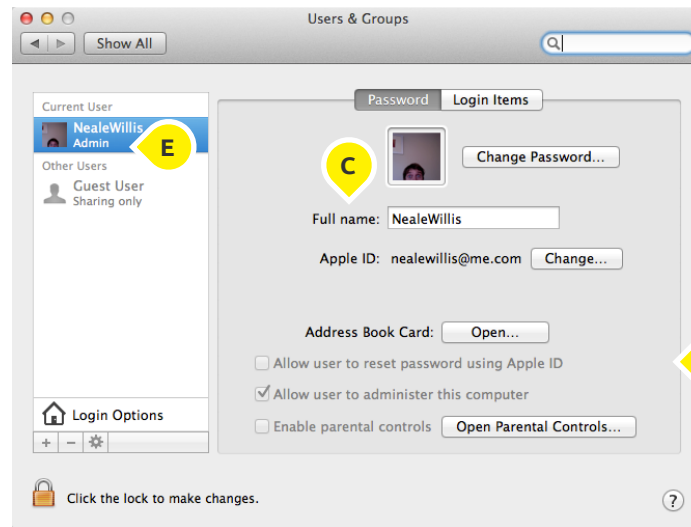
Users & Groups

Show All

Current User

NealeWillis
Admin

E

Other Users

Guest User
Sharing only

Login Options

+ −

Password Login Items

C

Change Password...

Full name: NealeWillis

Apple ID: nealewillis@me.com Change...

Address Book Card: Open...

Allow user to reset password using Apple ID

Allow user to administer this computer

Enable parental controls Open Parental Controls...

Click the lock to make changes.

?